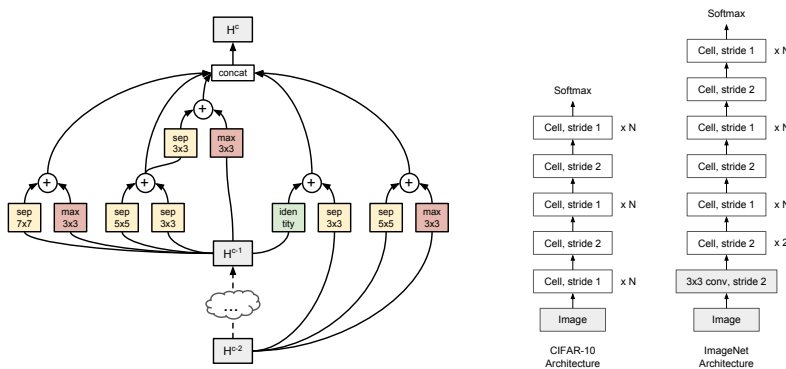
$H^c$

concat

+

sep 3x3

max 3x3

+

+

+

+

sep 7x7

max 3x3

sep 5x5

sep 3x3

iden tity

sep 3x3

sep 5x5

max 3x3

$H^{c-1}$

...

$H^{c-2}$

Softmax

Cell, stride 1 x N

Cell, stride 2

Cell, stride 1 x N

Cell, stride 2

Cell, stride 1 x N

Image

CIFAR-10 Architecture

Softmax

Cell, stride 1 x N

Cell, stride 2

Cell, stride 1 x N

Cell, stride 2

Cell, stride 1 x N

Cell, stride 2 x 2

3x3 conv, stride 2

Image

ImageNet Architecture